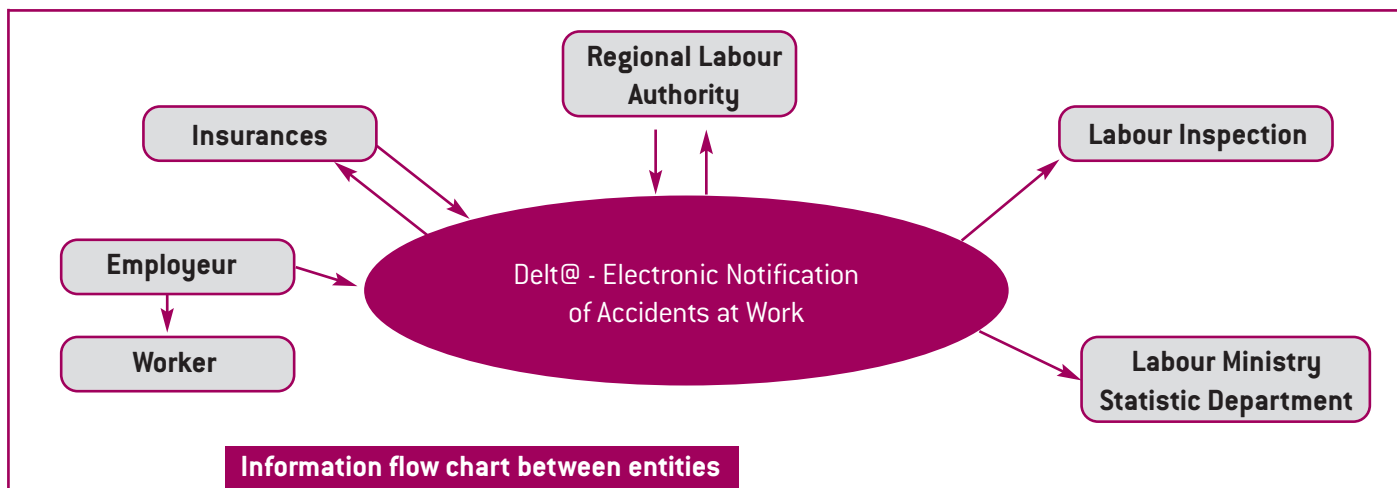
Regional Labour Authority

Insurances

Labour Inspection

Employeur

Delt@ - Electronic Notification of Accidents at Work

Worker

Labour Ministry Statistic Department

Information flow chart between entities